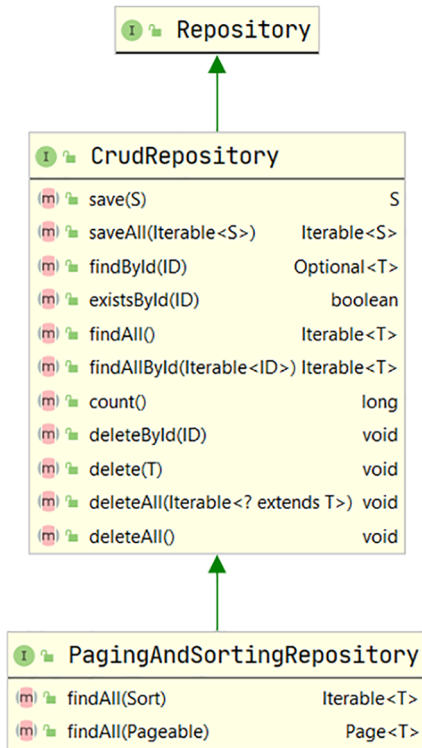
I Repository

I CrudRepository

| | |
|---|---|
| m save(S) | S |
| m saveAll(Iterable<S>) | Iterable<S> |
| m findById(ID) | Optional<T> |
| m existsById(ID) | boolean |
| m findAll() | Iterable<T> |
| m findAllById(Iterable<ID>) | Iterable<T> |
| m count() | long |
| m deleteById(ID) | void |
| m delete(T) | void |
| m deleteAll(Iterable<? extends T>) | void |
| m deleteAll() | void |

I PagingAndSortingRepository

| | |
|---|---|
| m findAll(Sort) | Iterable<T> |
| m findAll(Pageable) | Page<T> |